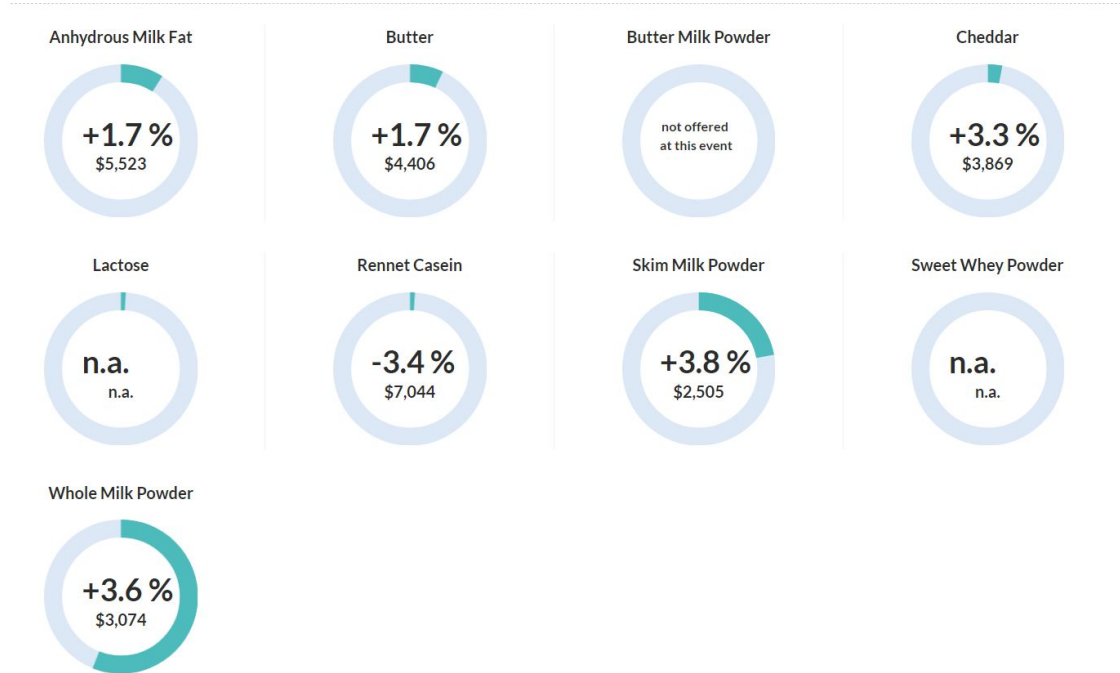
Anhydrous Milk Fat
+1.7 %
$5,523

Butter
+1.7 %
$4,406

Butter Milk Powder
not offered at this event

Cheddar
+3.3 %
$3,869

Lactose
n.a.
n.a.

Rennet Casein
-3.4 %
$7,044

Skim Milk Powder
+3.8 %
$2,505

Sweet Whey Powder
n.a.
n.a.

Whole Milk Powder
+3.6 %
$3,074